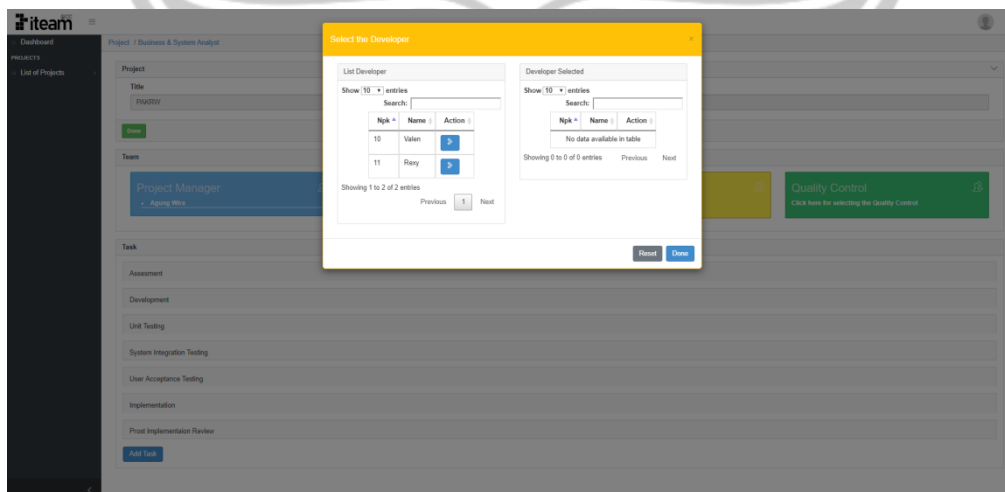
iteam

Dashboard
PROJECTS
List of Projects

Project / Business & System Analyst

Project
Title
PAKRW
Done

Team
Project Manager
Agung Wira

Quality Control
Click here for selecting the Quality Control

Task
Assesment
Development
Unit Testing
System Integration Testing
User Acceptance Testing
Implementation
Prost Implementaion Review
Add Task

Select the Developer

List Developer
Show 10 entries
Search:

| Npk | Name | Action |
|---|---|---|
| 10 | Valen | › |
| 11 | Resy | › |

Showing 1 to 2 of 2 entries
Previous 1 Next

Developer Selected
Show 10 entries
Search:

| Npk | Name | Action |
|---|---|---|
| No data available in table | | |

Showing 0 to 0 of 0 entries
Previous Next

Reset Done